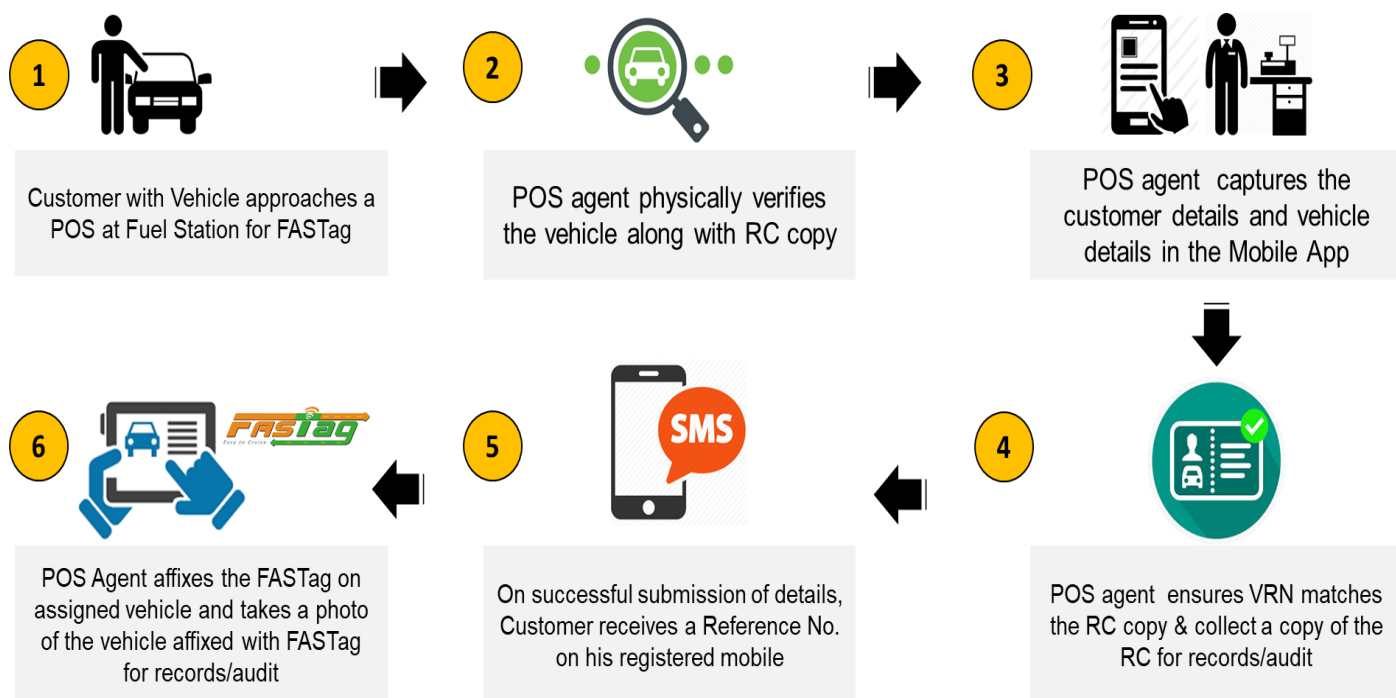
1

Customer with Vehicle approaches a POS at Fuel Station for FASTag

2

POS agent physically verifies the vehicle along with RC copy

3

POS agent captures the customer details and vehicle details in the Mobile App

4

POS agent ensures VRN matches the RC copy & collect a copy of the RC for records/audit

SMS

5

On successful submission of details, Customer receives a Reference No. on his registered mobile

FASTag
Easy to Cruise

6

POS Agent affixes the FASTag on assigned vehicle and takes a photo of the vehicle affixed with FASTag for records/audit